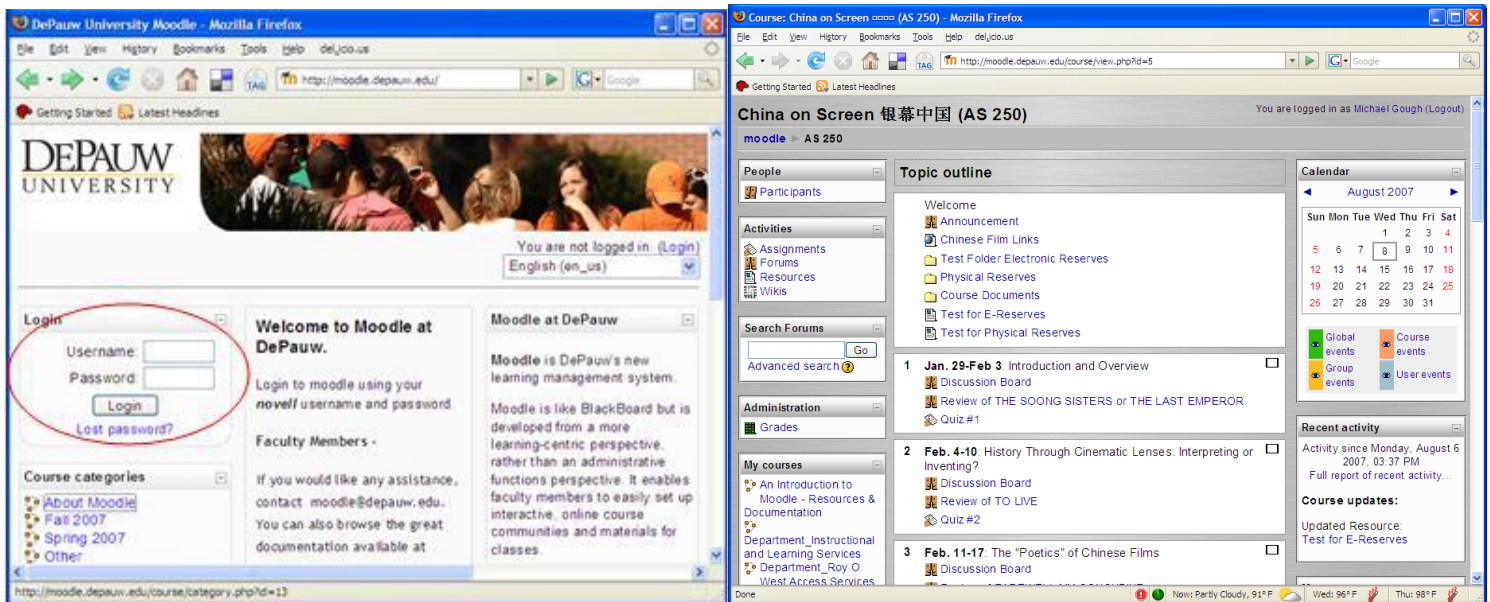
DePauw University Moodle - Mozilla Firefox

File Edit View History Bookmarks Tools Help del.icio.us

http://moodle.depauw.edu/

Google

Getting Started Latest Headlines

DEPAUW UNIVERSITY

You are not logged in. (Login)

English (en_us)

Login

Username:

Password:

Login

Lost password?

Course categories

About Moodle
Fall 2007
Spring 2007
Other

Welcome to Moodle at DePauw.

Login to moodle using your novell username and password.

Faculty Members -

If you would like any assistance, contact moodle@depauw.edu. You can also browse the great documentation available at

Moodle at DePauw

Moodle is DePauw's new learning management system.

Moodle is like BlackBoard but is developed from a more learning-centric perspective, rather than an administrative functions perspective. It enables faculty members to easily set up interactive, online course communities and materials for classes.

http://moodle.depauw.edu/course/category.php?id=13

Course: China on Screen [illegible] (AS 250) - Mozilla Firefox

File Edit View History Bookmarks Tools Help del.icio.us

http://moodle.depauw.edu/course/view.php?id=5

Google

Getting Started Latest Headlines

China on Screen 银幕中国 (AS 250)

You are logged in as Michael Gough (Logout)

moodle ► AS 250

People

Participants

Activities

Assignments
Forums
Resources
Wikis

Search Forums

Go

Advanced search

Administration

Grades

My courses

An Introduction to Moodle - Resources & Documentation
Department_Instructional and Learning Services
Department_Roy O. West Access Services

Topic outline

Welcome
Announcement
Chinese Film Links
Test Folder Electronic Reserves
Physical Reserves
Course Documents
Test for E-Reserves
Test for Physical Reserves

1 Jan. 29-Feb 3: Introduction and Overview
Discussion Board
Review of THE SOONG SISTERS or THE LAST EMPEROR
Quiz #1

2 Feb. 4-10: History Through Cinematic Lenses: Interpreting or Inventing?
Discussion Board
Review of TO LIVE
Quiz #2

3 Feb. 11-17: The "Poetics" of Chinese Films
Discussion Board
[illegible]

Calendar

August 2007

| Sun | Mon | Tue | Wed | Thu | Fri | Sat |
|---|---|---|---|---|---|---|
| | | | 1 | 2 | 3 | 4 |
| 5 | 6 | 7 | 8 | 9 | 10 | 11 |
| 12 | 13 | 14 | 15 | 16 | 17 | 18 |
| 19 | 20 | 21 | 22 | 23 | 24 | 25 |
| 26 | 27 | 28 | 29 | 30 | 31 | |

Global events
Course events
Group events
User events

Recent activity

Activity since Monday, August 6 2007, 03:37 PM
Full report of recent activity...

Course updates:

Updated Resource:
Test for E-Reserves

Done

Now: Partly Cloudy, 91° F
Wed: 96° F
Thu: 98° F